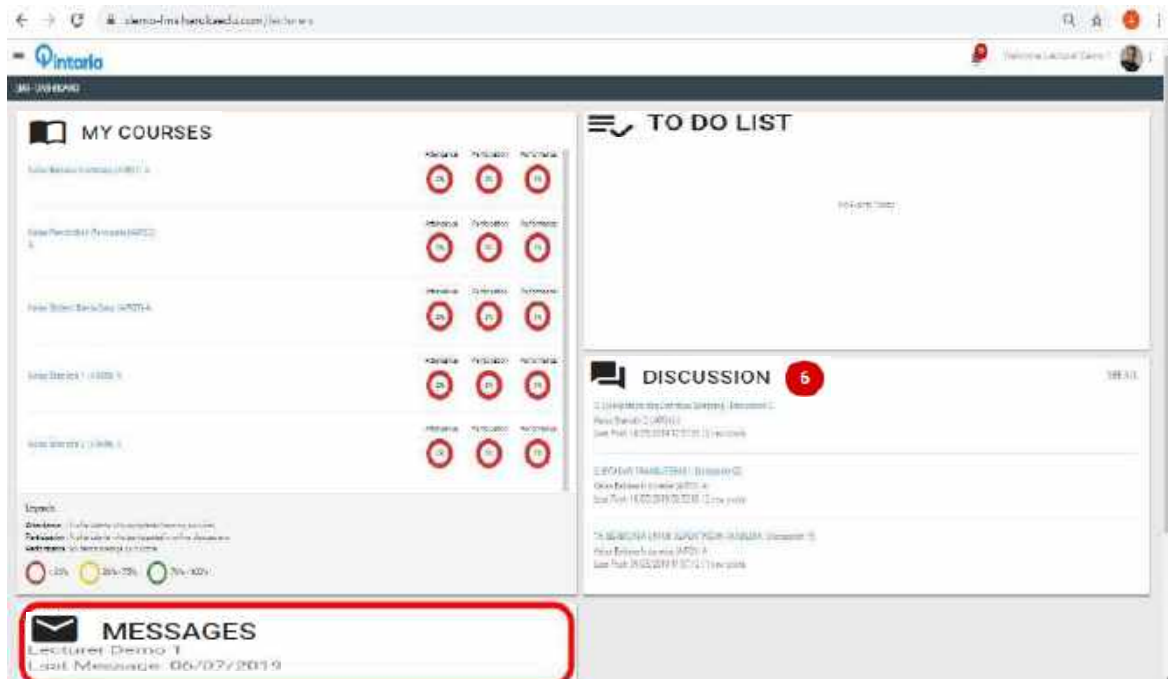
demo-lms.herokuedu.com/lecturer

Pintaria

Welcome Lecturer Demo 1

LMS DASHBOARD

MY COURSES

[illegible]

Attendance Participation Performance

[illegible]

Legends

○ <25% ○ 26%-75% ○ 76%-100%

TO DO LIST

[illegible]

DISCUSSION 6

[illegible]

MESSAGES
Lecturer Demo 1
Last Message: 06/07/2019